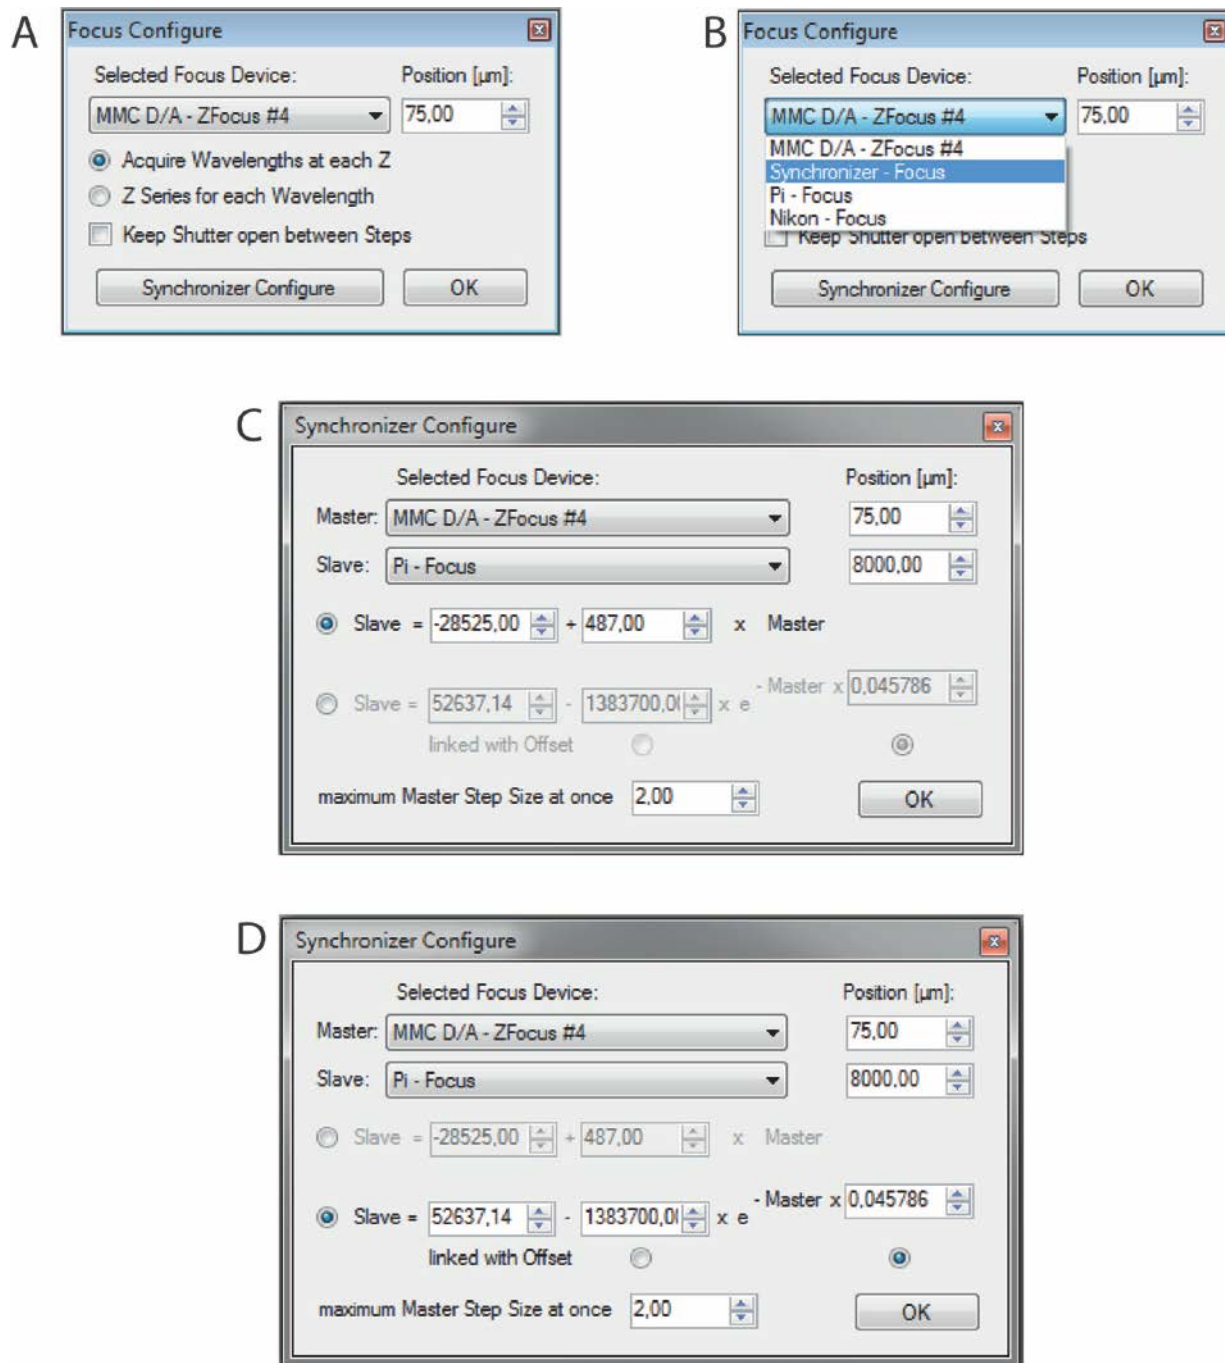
A

Focus Configure

Selected Focus Device:

Position [µm]:

MMC D/A - ZFocus #4

75,00

Acquire Wavelengths at each Z

Z Series for each Wavelength

Keep Shutter open between Steps

Synchronizer Configure

OK

B

Focus Configure

Selected Focus Device:

Position [µm]:

MMC D/A - ZFocus #4

75,00

MMC D/A - ZFocus #4

Synchronizer - Focus

Pi - Focus

Nikon - Focus

Keep Shutter open between Steps

Synchronizer Configure

OK

C

Synchronizer Configure

Selected Focus Device:

Position [µm]:

Master: MMC D/A - ZFocus #4

75,00

Slave: Pi - Focus

8000,00

Slave = -28525,00 + 487,00 x Master

Slave = 52637,14 - 1383700,0( x e - Master x 0,045786

linked with Offset

maximum Master Step Size at once 2,00

OK

D

Synchronizer Configure

Selected Focus Device:

Position [µm]:

Master: MMC D/A - ZFocus #4

75,00

Slave: Pi - Focus

8000,00

Slave = -28525,00 + 487,00 x Master

Slave = 52637,14 - 1383700,0( x e - Master x 0,045786

linked with Offset

maximum Master Step Size at once 2,00

OK